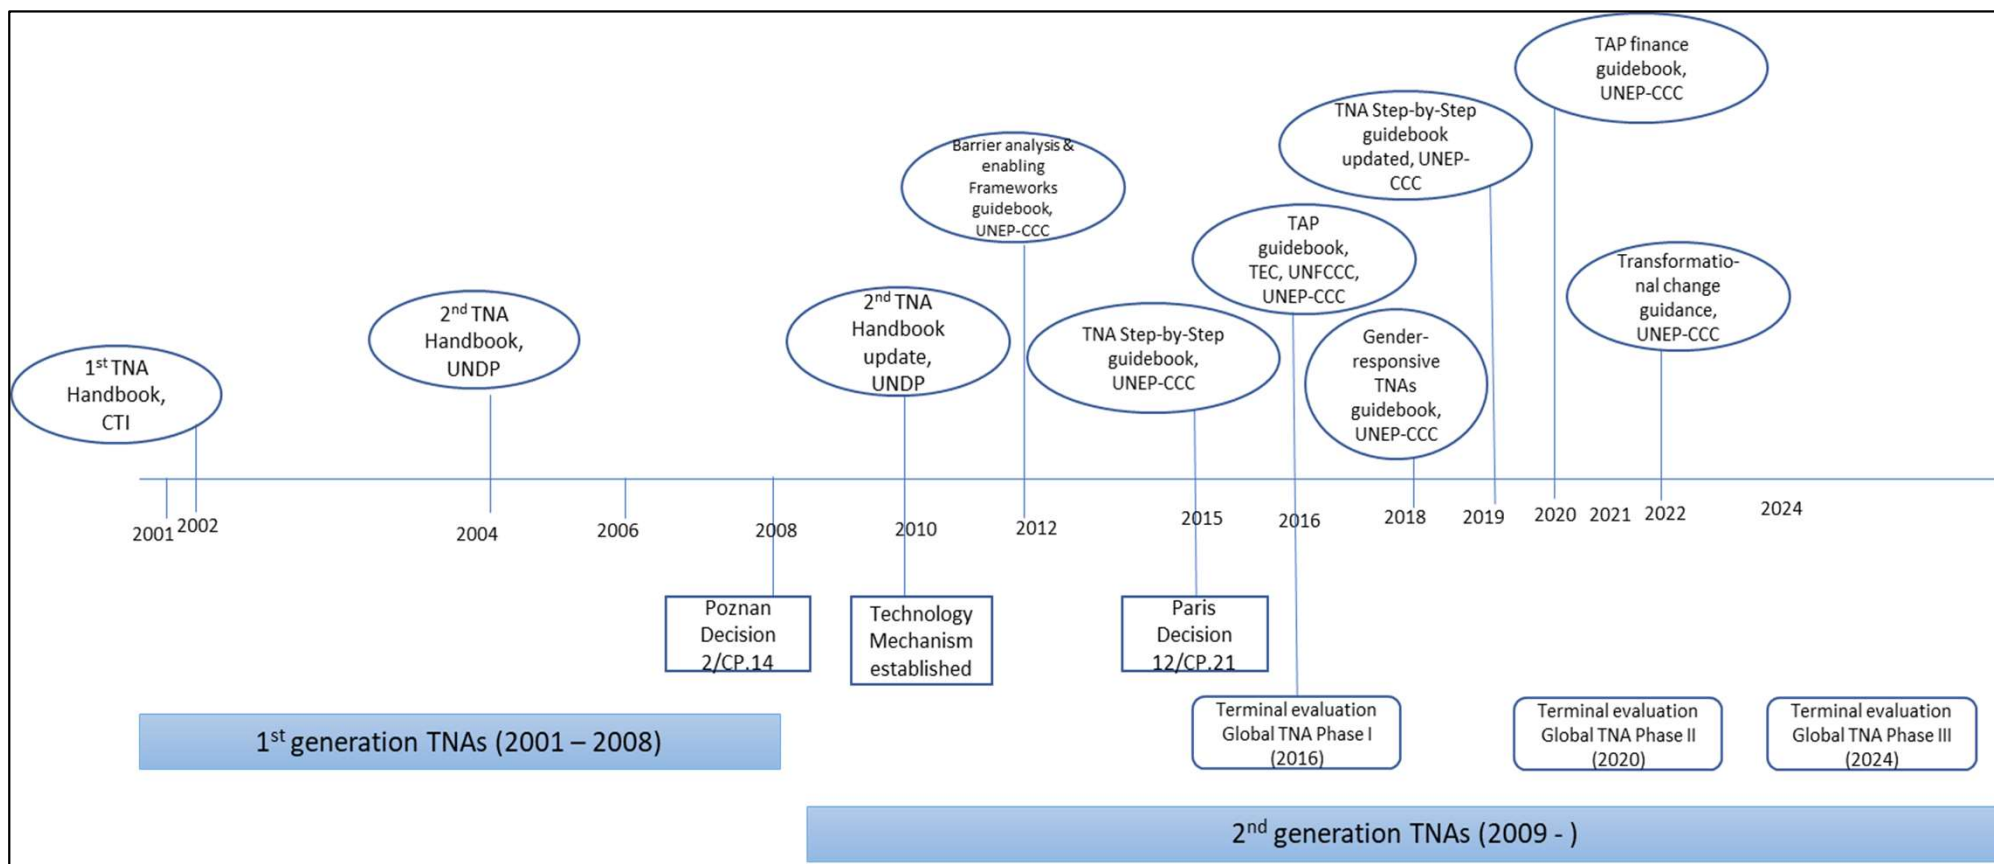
TAP finance guidebook, UNEP-CCC

TNA Step-by-Step guidebook updated, UNEP-CCC

Barrier analysis & enabling Frameworks guidebook, UNEP-CCC

TAP guidebook, TEC, UNFCCC, UNEP-CCC

Transformational change guidance, UNEP-CCC

$2^{nd}$ TNA Handbook, UNDP

$2^{nd}$ TNA Handbook update, UNDP

TNA Step-by-Step guidebook, UNEP-CCC

Gender-responsive TNAs guidebook, UNEP-CCC

$1^{st}$ TNA Handbook, CTI

2001 2002 2004 2006 2008 2010 2012 2015 2016 2018 2019 2020 2021 2022 2024

Poznan Decision 2/CP.14

Technology Mechanism established

Paris Decision 12/CP.21

Terminal evaluation Global TNA Phase I (2016)

Terminal evaluation Global TNA Phase II (2020)

Terminal evaluation Global TNA Phase III (2024)

$1^{st}$ generation TNAs (2001 – 2008)

$2^{nd}$ generation TNAs (2009 - )